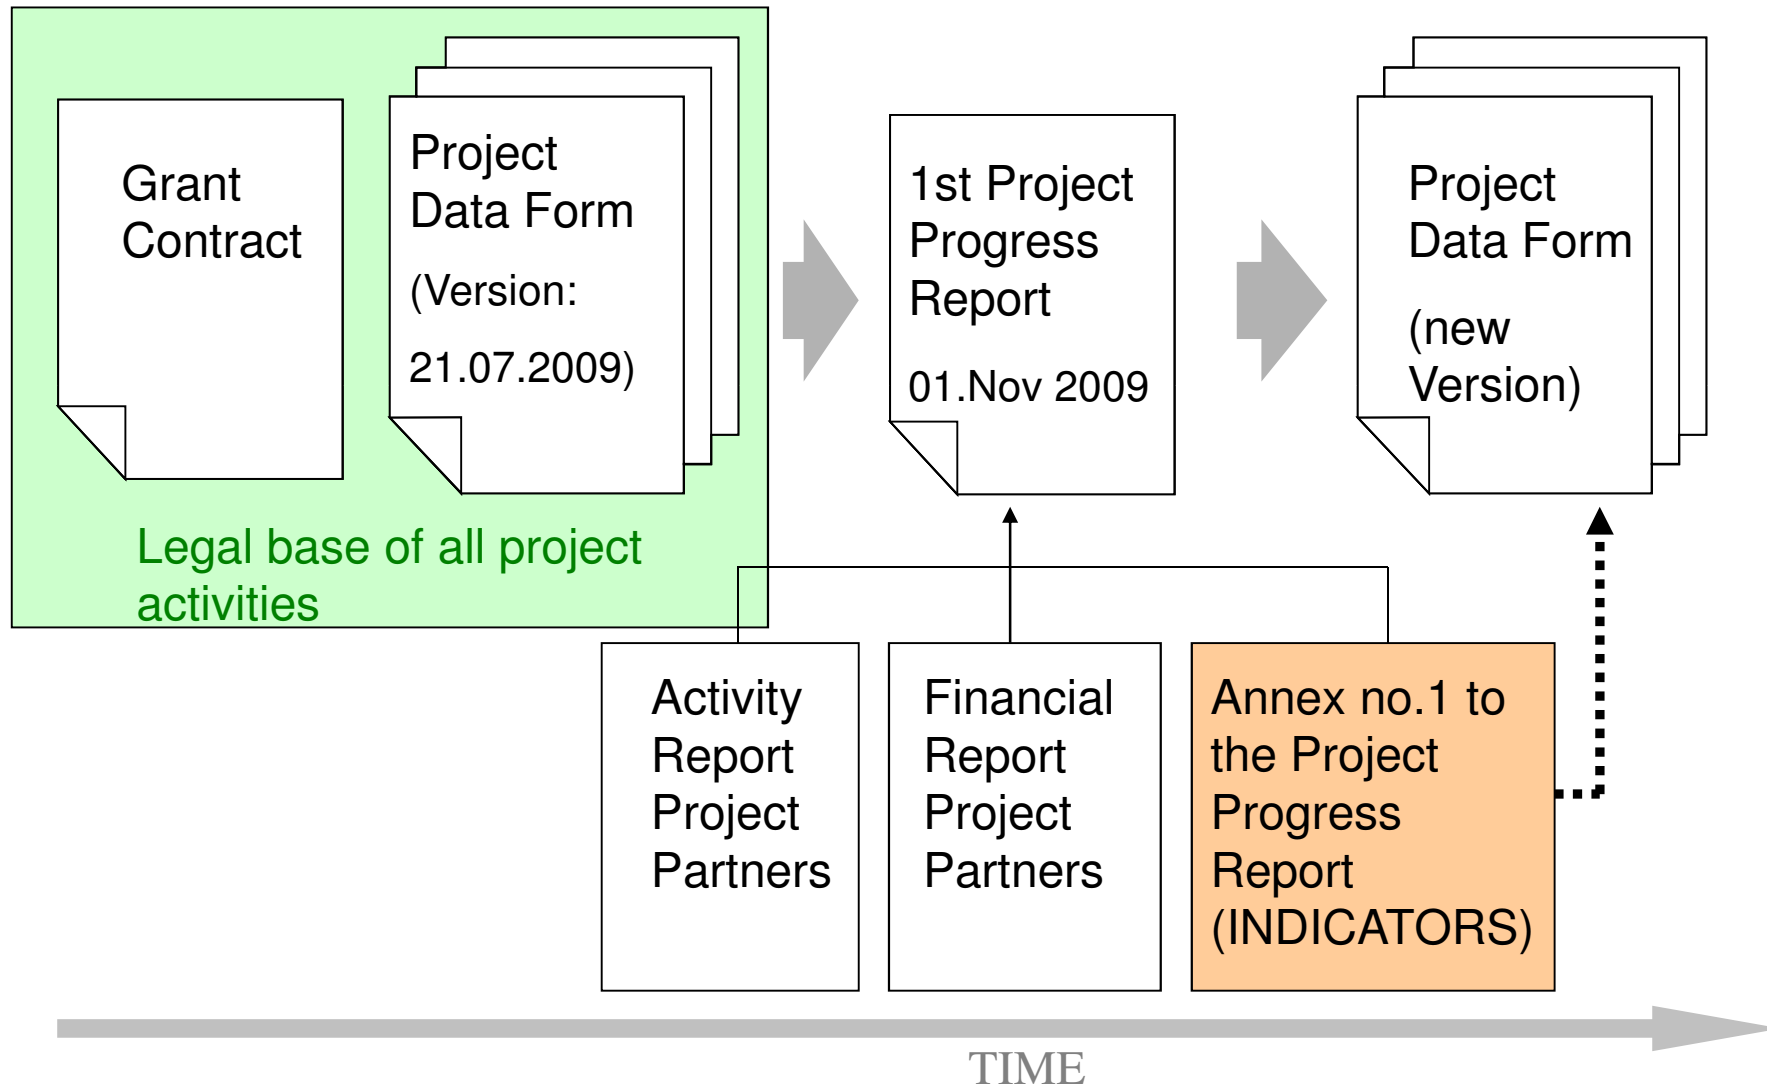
Grant Contract

Project Data Form

(Version:

21.07.2009)

Legal base of all project activities

1st Project Progress Report

01.Nov 2009

Project Data Form

(new Version)

Activity Report Project Partners

Financial Report Project Partners

Annex no.1 to the Project Progress Report (INDICATORS)

TIME